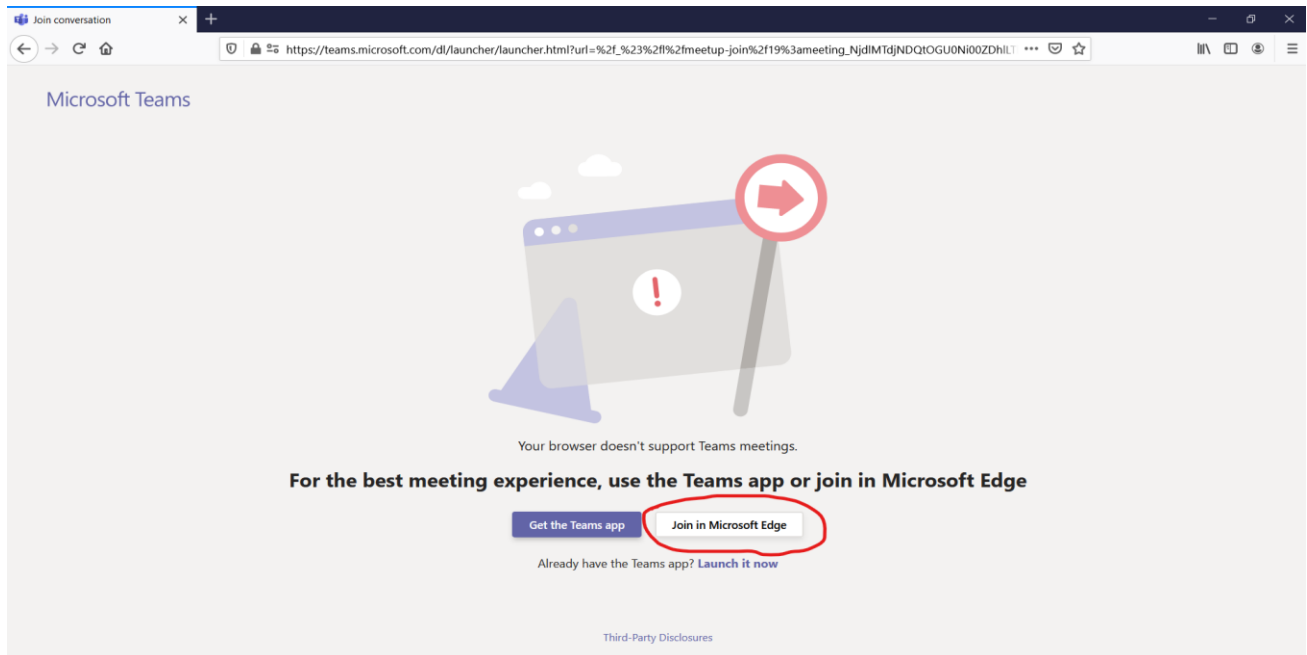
Join conversation

https://teams.microsoft.com/dl/launcher/launcher.html?url=%2f_%23%2fl%2fmeetup-join%2f19%3ameeting_NjdlMTdjNDQtOGU0Ni00ZDhlLT

Microsoft Teams

Your browser doesn't support Teams meetings.

For the best meeting experience, use the Teams app or join in Microsoft Edge

Get the Teams app

Join in Microsoft Edge

Already have the Teams app? Launch it now

Third-Party Disclosures